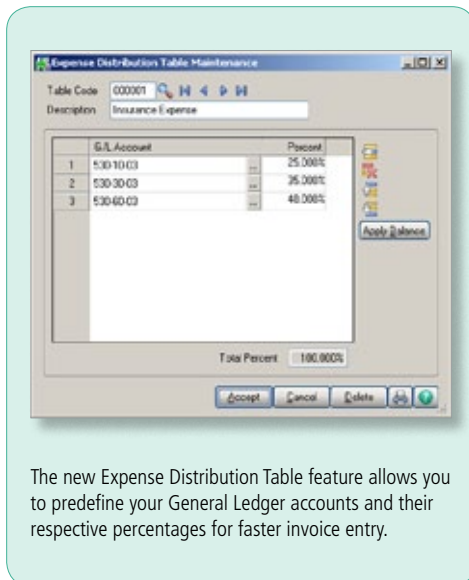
Expense Distribution Table Maintenance

Table Code 000001

Description Insurance Expense

| | G/L Account | Percent |
|---|---|---|
| 1 | 530-10-03 | 25.000% |
| 2 | 530-30-03 | 35.000% |
| 3 | 530-60-03 | 40.000% |

Apply Balance

Total Percent 100.000%

Accept Cancel Delete

The new Expense Distribution Table feature allows you to predefine your General Ledger accounts and their respective percentages for faster invoice entry.